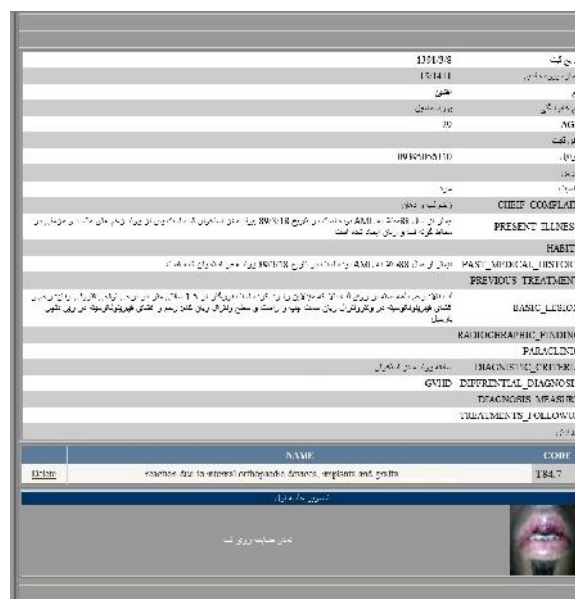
| 1391/3/8 | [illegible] |
|---|---|
| 15:14:11 | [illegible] |
| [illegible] | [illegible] |
| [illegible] | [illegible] |
| 29 | AG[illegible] |
| | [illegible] |
| 0935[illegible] | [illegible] |
| | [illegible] |
| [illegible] | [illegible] |
| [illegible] | CHIEF_COMPLAI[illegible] |
| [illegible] AML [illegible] 89/7/18 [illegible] | PRESENT_ILLNES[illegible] |
| | HABIT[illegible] |
| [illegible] AML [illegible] 89/7/18 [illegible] | PAST_MEDICAL_HISTOR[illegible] |
| | PREVIOUS_TREATMENT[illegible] |
| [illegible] | BASIC_LESION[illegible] |
| | RADIOGRAPHIC_FINDING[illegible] |
| | PARACLINI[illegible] |
| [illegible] | DIAGNOSTIC_CRITERI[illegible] |
| GVHD | DIFFRENTIAL_DIAGNOSI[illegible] |
| | DIAGNOSIS_MEASUR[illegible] |
| | TREATMENTS_FOLLOW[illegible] |
| | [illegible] |

| | NAME | CODE |
|---|---|---|
| Delete | reaction due to internal orthopaedic devices, implants and grafts | T84.7 |

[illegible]

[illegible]